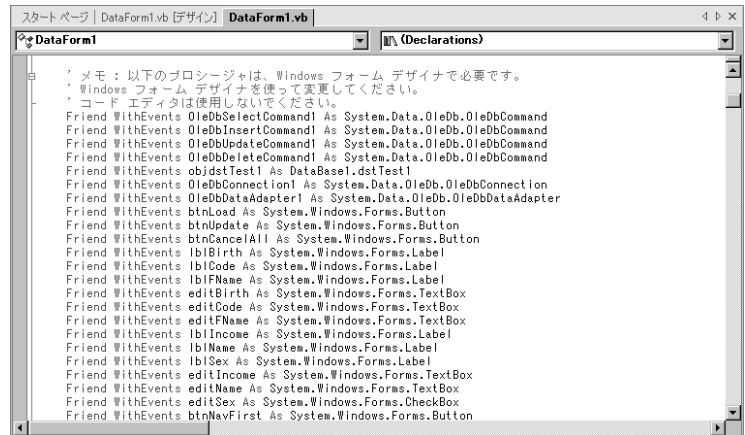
スタート ページ | DataForm1.vb [デザイン] | DataForm1.vb

DataForm1
(Declarations)

' メモ : 以下のプロシージャは、Windows フォーム デザイナで必要です。
' Windows フォーム デザイナを使って変更してください。
' コード エディタは使用しないでください。
Friend WithEvents OleDbSelectCommand1 As System.Data.OleDb.OleDbCommand
Friend WithEvents OleDbInsertCommand1 As System.Data.OleDb.OleDbCommand
Friend WithEvents OleDbUpdateCommand1 As System.Data.OleDb.OleDbCommand
Friend WithEvents OleDbDeleteCommand1 As System.Data.OleDb.OleDbCommand
Friend WithEvents objdstTest1 As DataBase1.dstTest1
Friend WithEvents OleDbConnection1 As System.Data.OleDb.OleDbConnection
Friend WithEvents OleDbDataAdapter1 As System.Data.OleDb.OleDbDataAdapter
Friend WithEvents btnLoad As System.Windows.Forms.Button
Friend WithEvents btnUpdate As System.Windows.Forms.Button
Friend WithEvents btnCancelAll As System.Windows.Forms.Button
Friend WithEvents lblBirth As System.Windows.Forms.Label
Friend WithEvents lblCode As System.Windows.Forms.Label
Friend WithEvents lblFName As System.Windows.Forms.Label
Friend WithEvents editBirth As System.Windows.Forms.TextBox
Friend WithEvents editCode As System.Windows.Forms.TextBox
Friend WithEvents editFName As System.Windows.Forms.TextBox
Friend WithEvents lblIncome As System.Windows.Forms.Label
Friend WithEvents lblName As System.Windows.Forms.Label
Friend WithEvents lblSex As System.Windows.Forms.Label
Friend WithEvents editIncome As System.Windows.Forms.TextBox
Friend WithEvents editName As System.Windows.Forms.TextBox
Friend WithEvents editSex As System.Windows.Forms.CheckBox
Friend WithEvents btnNavFirst As System.Windows.Forms.Button